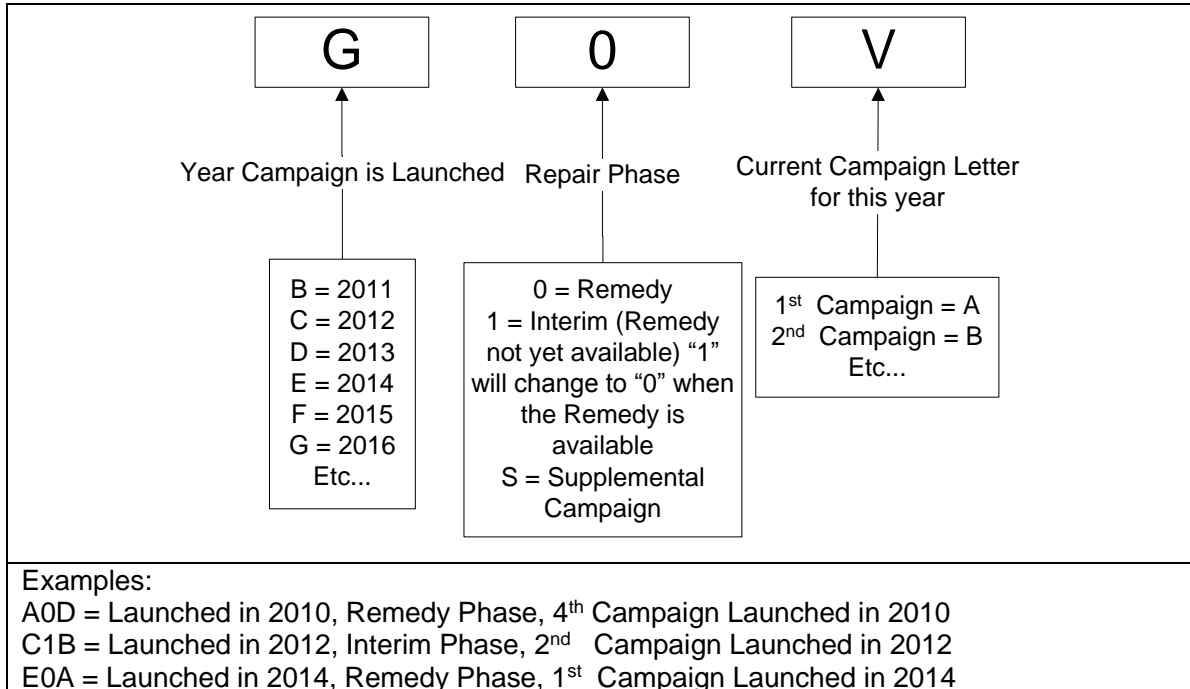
G

0

V

Year Campaign is Launched

Repair Phase

Current Campaign Letter for this year

B = 2011
C = 2012
D = 2013
E = 2014
F = 2015
G = 2016
Etc...

0 = Remedy
1 = Interim (Remedy not yet available) "1" will change to "0" when the Remedy is available
S = Supplemental Campaign

1$^{st}$ Campaign = A
2$^{nd}$ Campaign = B
Etc...

Examples:
A0D = Launched in 2010, Remedy Phase, 4$^{th}$ Campaign Launched in 2010
C1B = Launched in 2012, Interim Phase, 2$^{nd}$ Campaign Launched in 2012
E0A = Launched in 2014, Remedy Phase, 1$^{st}$ Campaign Launched in 2014